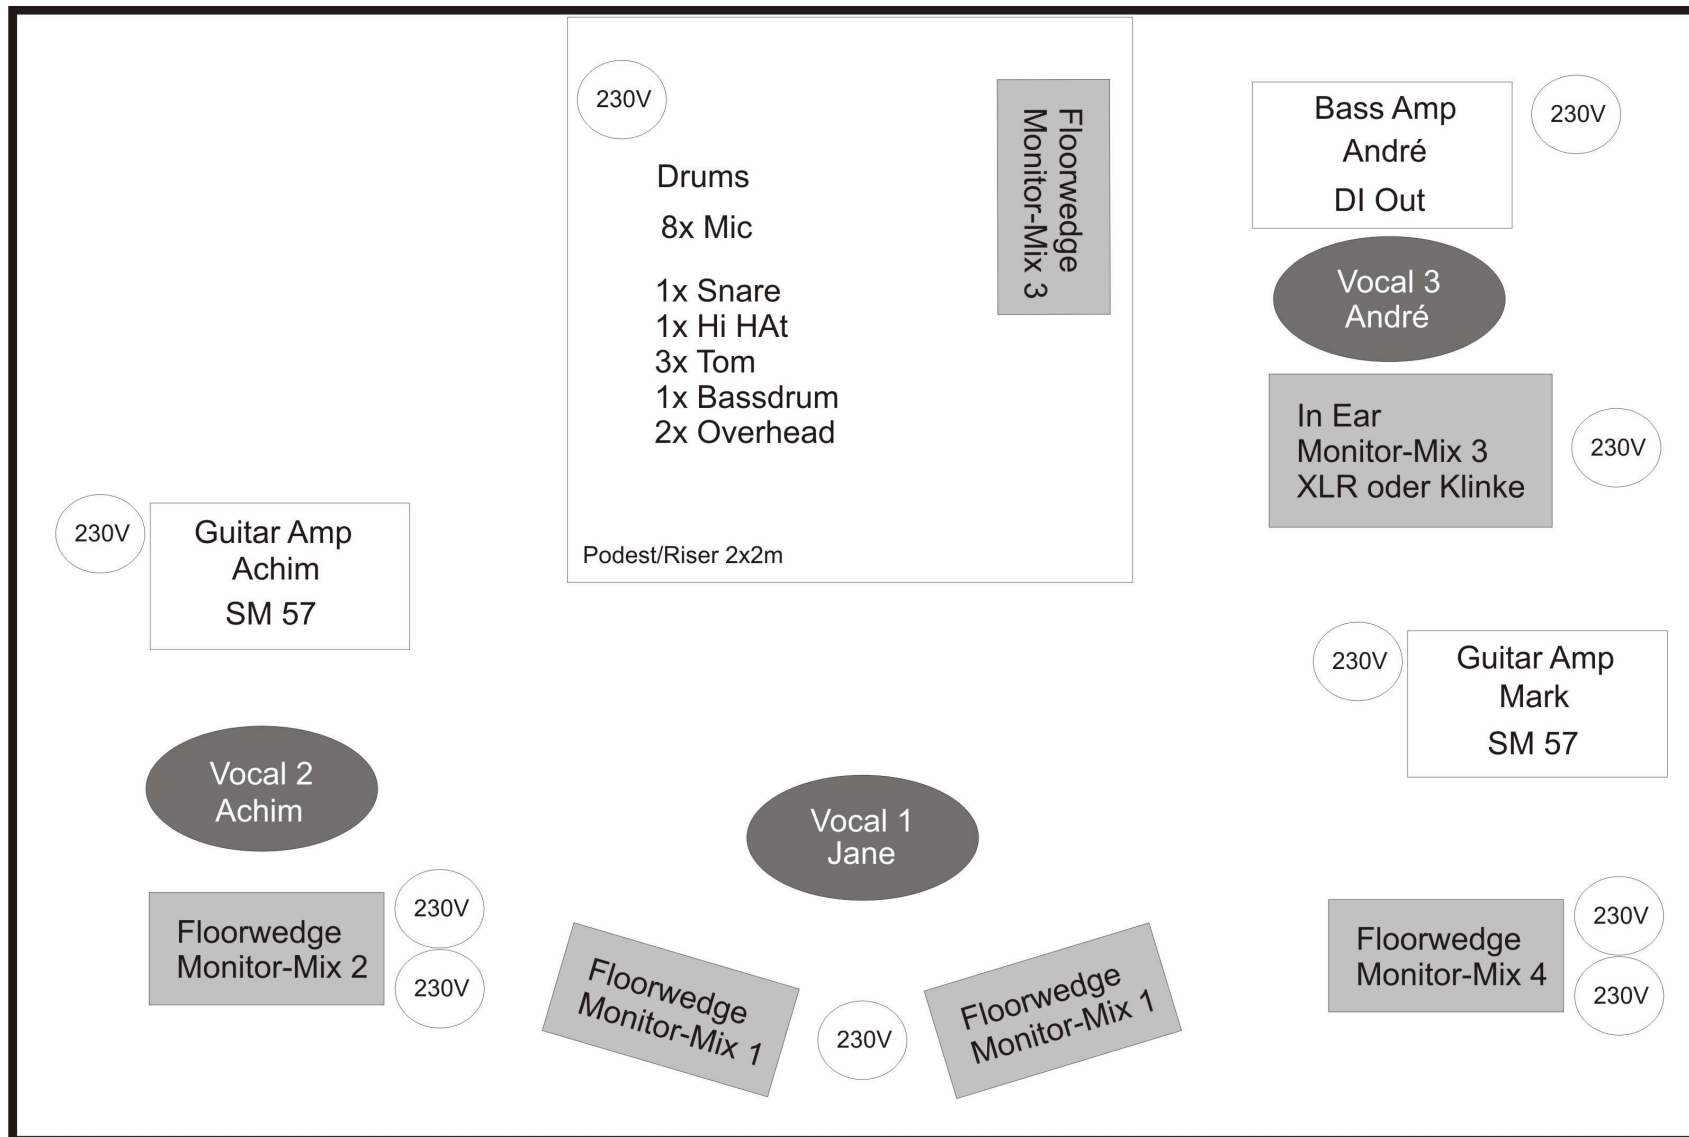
230V

Drums

8x Mic

1x Snare
1x Hi HAt
3x Tom
1x Bassdrum
2x Overhead

Floorwedge
Monitor-Mix 3

Podest/Riser 2x2m

Bass Amp
André
DI Out

230V

Vocal 3
André

In Ear
Monitor-Mix 3
XLR oder Klinke

230V

230V

Guitar Amp
Achim
SM 57

230V

Guitar Amp
Mark
SM 57

Vocal 2
Achim

Vocal 1
Jane

Floorwedge
Monitor-Mix 2

230V

230V

Floorwedge
Monitor-Mix 1

230V

Floorwedge
Monitor-Mix 1

Floorwedge
Monitor-Mix 4

230V

230V